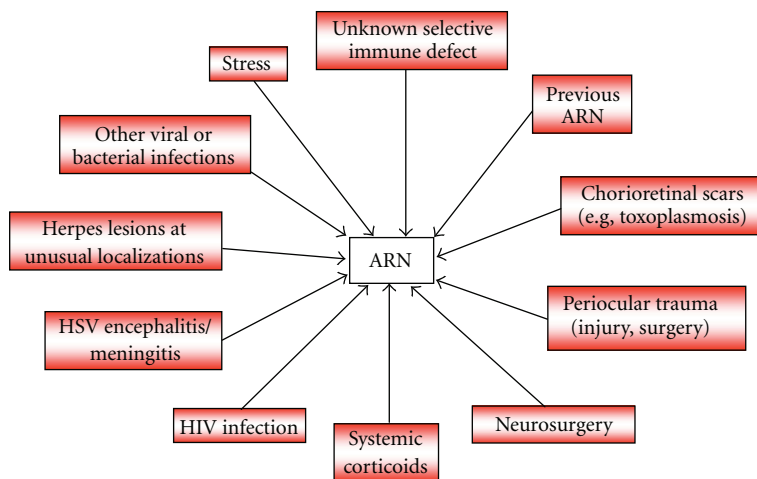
Unknown selective immune defect

Stress

Previous ARN

Other viral or bacterial infections

Chorioretinal scars (e.g, toxoplasmosis)

Herpes lesions at unusual localizations

ARN

Periocular trauma (injury, surgery)

HSV encephalitis/ meningitis

HIV infection

Systemic corticoids

Neurosurgery